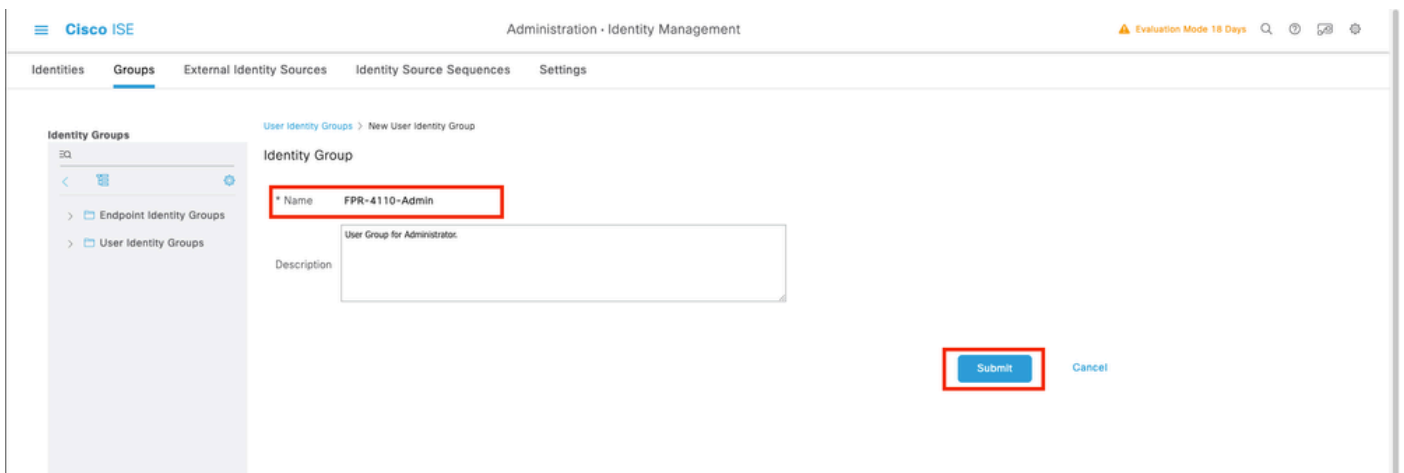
Cisco ISE

Administration · Identity Management

Evaluation Mode 18 Days

Identities Groups External Identity Sources Identity Source Sequences Settings

Identity Groups

Endpoint Identity Groups

User Identity Groups

User Identity Groups > New User Identity Group

Identity Group

* Name FPR-4110-Admin

Description User Group for Administrator.

Submit

Cancel